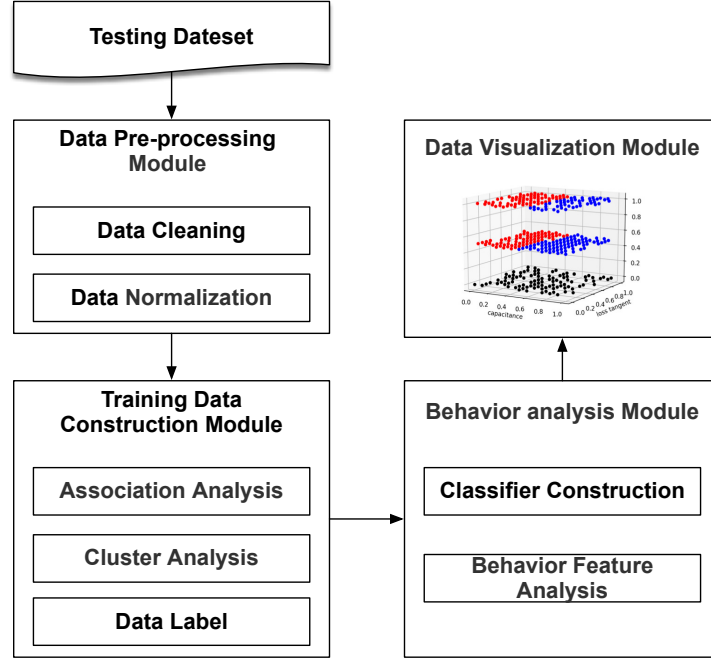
Testing Dateset

Data Pre-processing Module

Data Cleaning

Data Normalization

Training Data Construction Module

Association Analysis

Cluster Analysis

Data Label

Data Visualization Module

1.0
0.8
0.6
0.4
0.2
0.0

0.0 0.2 0.4 0.6 0.8 1.0
capacitance

0.0 0.2 0.4 0.6 0.8 1.0
loss tangent

Behavior analysis Module

Classifier Construction

Behavior Feature Analysis